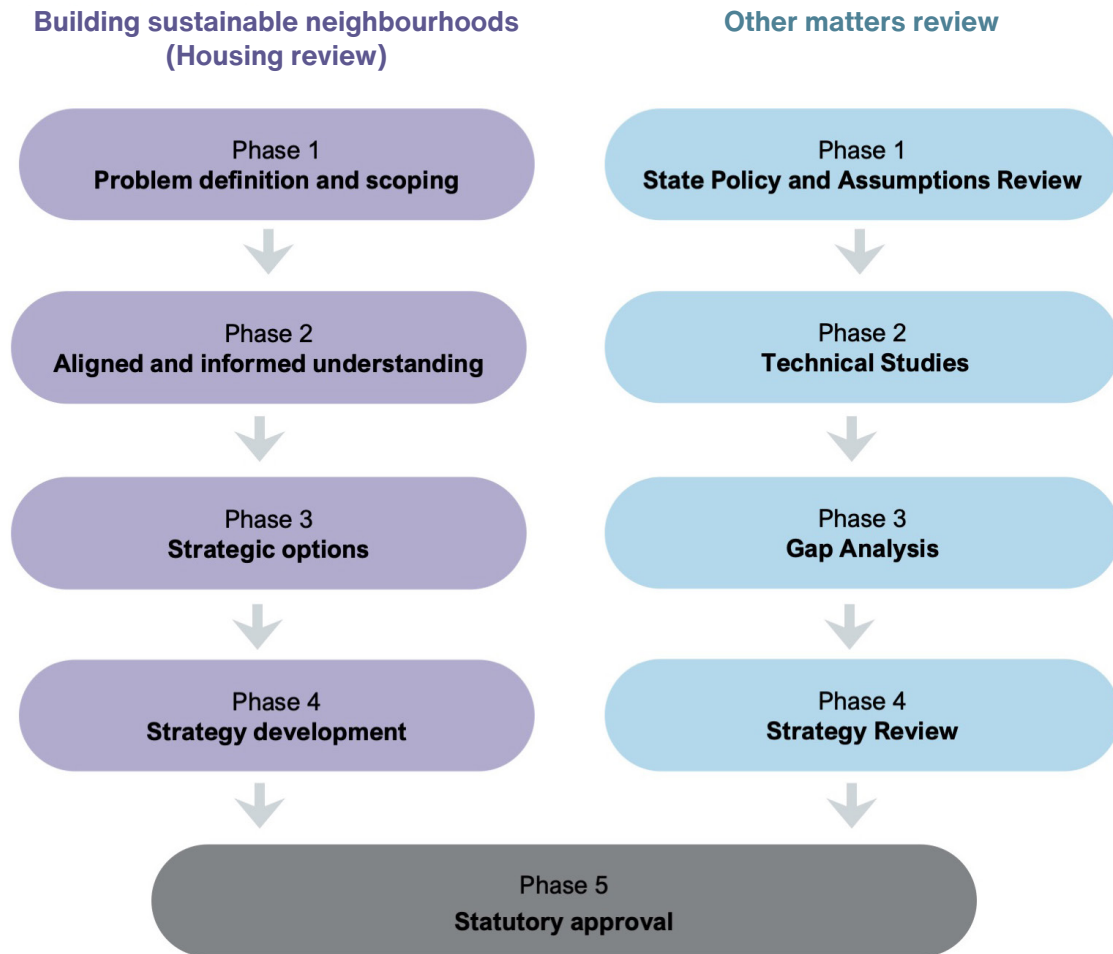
Building sustainable neighbourhoods (Housing review)

Phase 1
Problem definition and scoping

Phase 2
Aligned and informed understanding

Phase 3
Strategic options

Phase 4
Strategy development

Other matters review

Phase 1
State Policy and Assumptions Review

Phase 2
Technical Studies

Phase 3
Gap Analysis

Phase 4
Strategy Review

Phase 5
Statutory approval